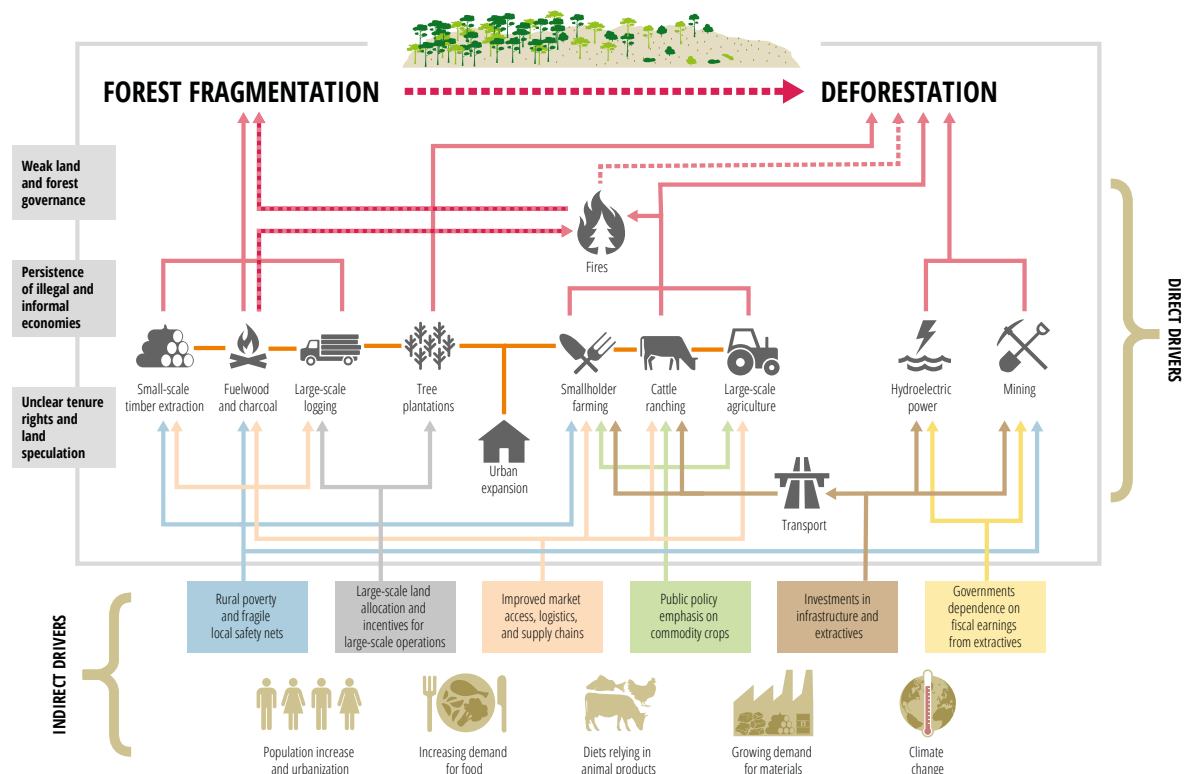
FOREST FRAGMENTATION

DEFORESTATION

Weak land and forest governance

Persistence of illegal and informal economies

Unclear tenure rights and land speculation

Fires

Small-scale timber extraction

Fuelwood and charcoal

Large-scale logging

Tree plantations

Urban expansion

Smallholder farming

Cattle ranching

Large-scale agriculture

Hydroelectric power

Mining

Transport

DIRECT DRIVERS

INDIRECT DRIVERS

Rural poverty and fragile local safety nets

Large-scale land allocation and incentives for large-scale operations

Improved market access, logistics, and supply chains

Public policy emphasis on commodity crops

Investments in infrastructure and extractives

Governments dependence on fiscal earnings from extractives

Population increase and urbanization

Increasing demand for food

Diets relying in animal products

Growing demand for materials

Climate change